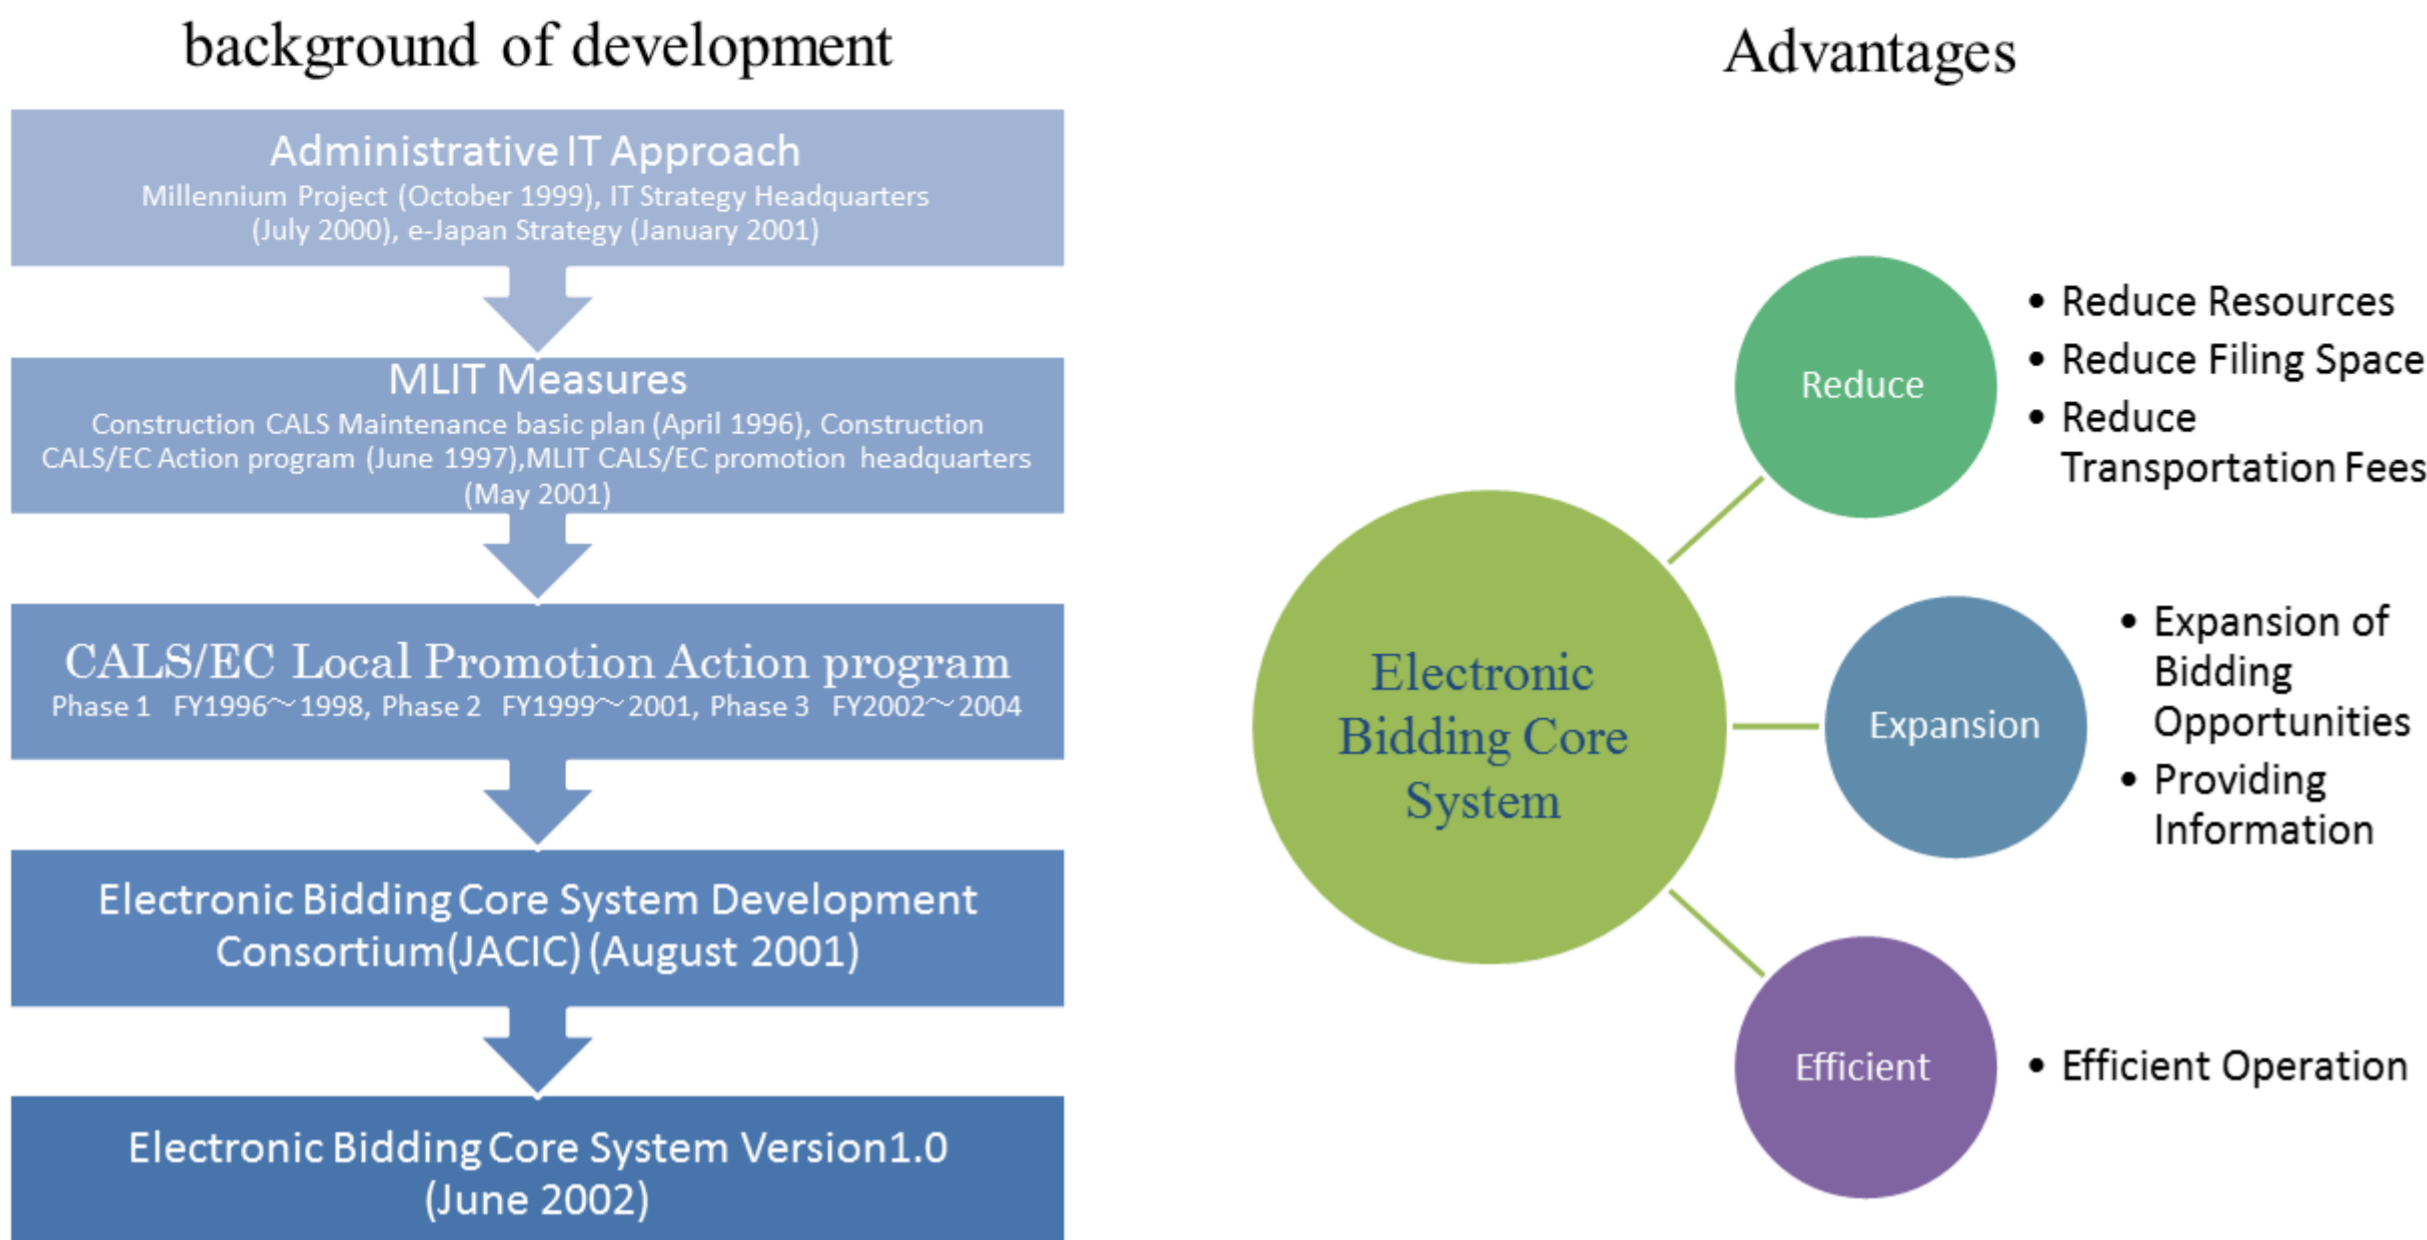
background of development

Administrative IT Approach
Millennium Project (October 1999), IT Strategy Headquarters (July 2000), e-Japan Strategy (January 2001)

MLIT Measures
Construction CALS Maintenance basic plan (April 1996), Construction CALS/EC Action program (June 1997),MLIT CALS/EC promotion headquarters (May 2001)

CALS/EC Local Promotion Action program
Phase 1 FY1996～1998, Phase 2 FY1999～2001, Phase 3 FY2002～2004

Electronic Bidding Core System Development Consortium(JACIC) (August 2001)

Electronic Bidding Core System Version1.0 (June 2002)

Advantages

Electronic Bidding Core System

Reduce
• Reduce Resources
• Reduce Filing Space
• Reduce Transportation Fees

Expansion
• Expansion of Bidding Opportunities
• Providing Information

Efficient
• Efficient Operation